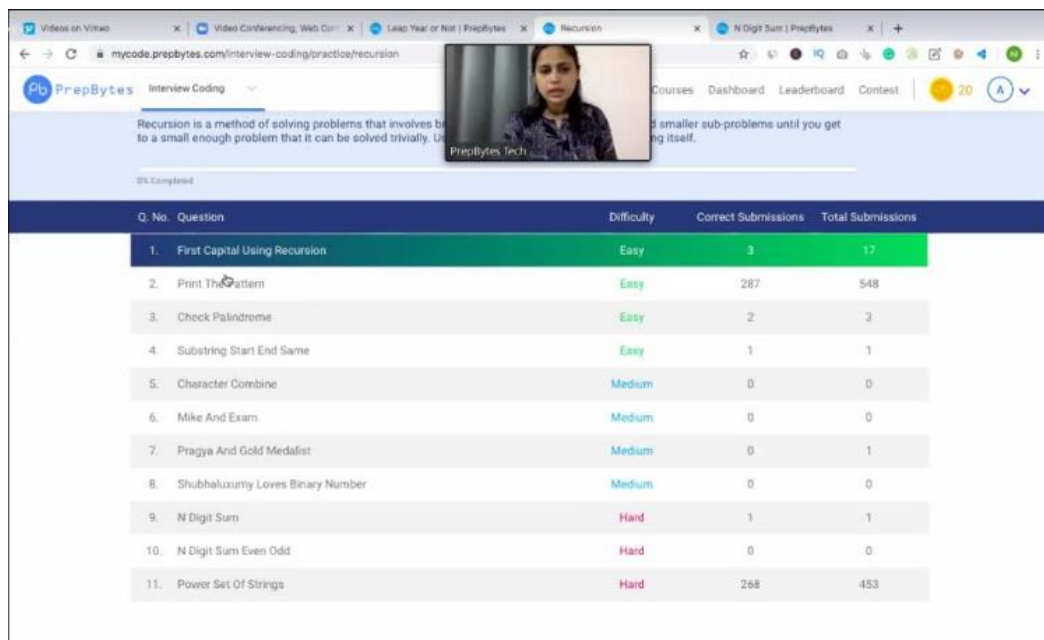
Videos on Vimeo | Video Conferencing, Web Con | Leap Year or Not | PrepBytes | Recursion | N Digit Sum | PrepBytes

mycode.prepbytes.com/interview-coding/practice/recursion

PrepBytes Interview Coding

Courses Dashboard Leaderboard Contest 20 A

PrepBytes Tech

Recursion is a method of solving problems that involves b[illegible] smaller sub-problems until you get to a small enough problem that it can be solved trivially. U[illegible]ng itself.

0% Completed

| Q. No. | Question | Difficulty | Correct Submissions | Total Submissions |
|---|---|---|---|---|
| 1. | First Capital Using Recursion | Easy | 3 | 17 |
| 2. | Print The Pattern | Easy | 287 | 548 |
| 3. | Check Palindrome | Easy | 2 | 3 |
| 4. | Substring Start End Same | Easy | 1 | 1 |
| 5. | Character Combine | Medium | 0 | 0 |
| 6. | Mike And Exam | Medium | 0 | 0 |
| 7. | Pragya And Gold Medalist | Medium | 0 | 1 |
| 8. | Shubhaluxumy Loves Binary Number | Medium | 0 | 0 |
| 9. | N Digit Sum | Hard | 1 | 1 |
| 10. | N Digit Sum Even Odd | Hard | 0 | 0 |
| 11. | Power Set Of Strings | Hard | 268 | 453 |